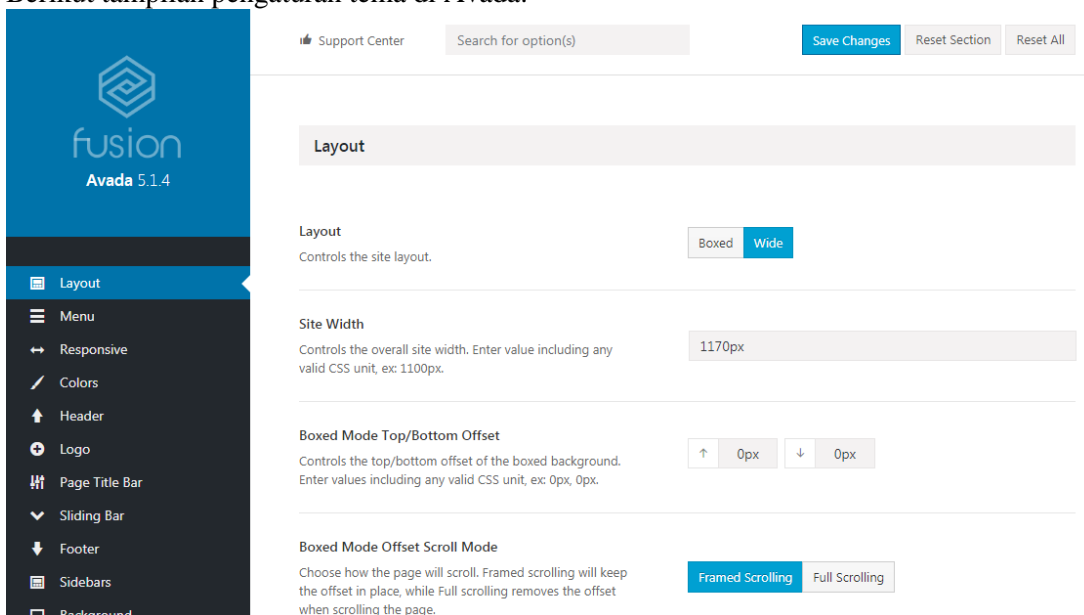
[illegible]

Support Center

Search for option(s)

Save Changes

Reset Section

Reset All

fusion

Avada 5.1.4

Layout

Menu

Responsive

Colors

Header

Logo

Page Title Bar

Sliding Bar

Footer

Sidebars

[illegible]

Layout

Layout

Controls the site layout.

Boxed

Wide

Site Width

Controls the overall site width. Enter value including any valid CSS unit, ex: 1100px.

1170px

Boxed Mode Top/Bottom Offset

Controls the top/bottom offset of the boxed background. Enter values including any valid CSS unit, ex: 0px, 0px.

0px

0px

Boxed Mode Offset Scroll Mode

Choose how the page will scroll. Framed scrolling will keep the offset in place, while Full scrolling removes the offset when scrolling the page.

Framed Scrolling

Full Scrolling